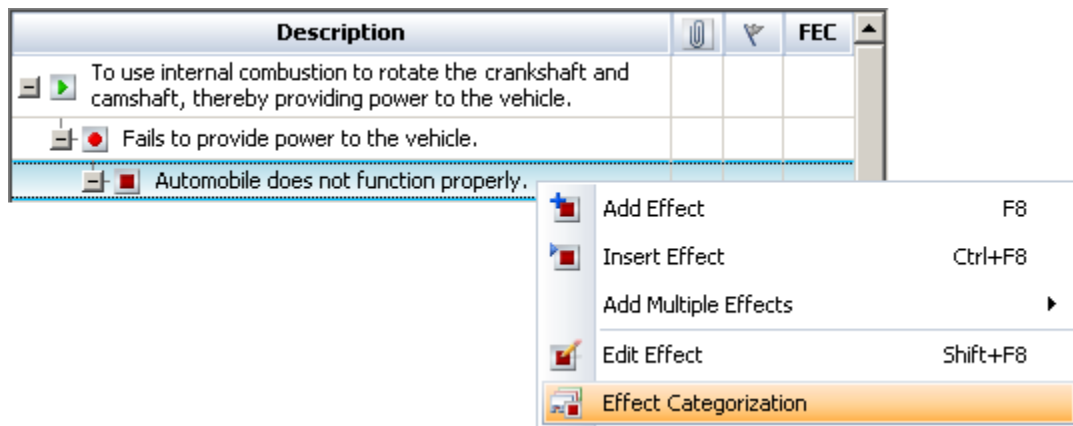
| Description | | | FEC |
|---|---|---|---|
| To use internal combustion to rotate the crankshaft and camshaft, thereby providing power to the vehicle. | | | |
| Fails to provide power to the vehicle. | | | |
| Automobile does not function properly. | | | |

Add Effect F8
Insert Effect Ctrl+F8
Add Multiple Effects
Edit Effect Shift+F8
Effect Categorization